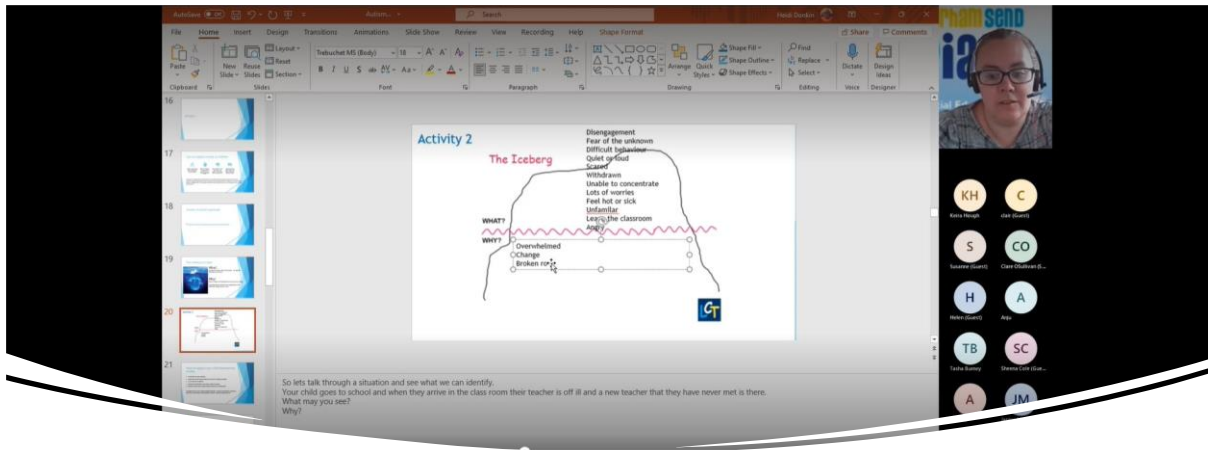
AutoSave Autism... Search Heidi Dunkin

File Home Insert Design Transitions Animations Slide Show Review View Recording Help Shape Format Share Comments

Paste New Slide Reuse Slides Layout Reset Section Trebuchet MS (Body) 18 Arrange Quick Styles Shape Fill Shape Outline Shape Effects Find Replace Select Dictate Design Ideas

Clipboard Slides Font Paragraph Drawing Editing Voice Designer

16
17
18
19
20
21

Activity 2

The Iceberg

Disengagement
Fear of the unknown
Difficult behaviour
Quiet or loud
Scared
Withdrawn
Unable to concentrate
Lots of worries
Feel hot or sick
Unfamilar
Leave the classroom
Angry

WHAT?
WHY?

Overwhelmed
Change
Broken ro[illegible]

CT

So lets talk through a situation and see what we can identify.
Your child goes to school and when they arrive in the class room their teacher is off ill and a new teacher that they have never met is there.
What may you see?
Why?

KH Keira Haugh
C clair (Guest)
S Susanne (Guest)
CO Clare OSullivan
H Helen (Guest)
A Anju
TB Tasha Bunney
SC Sheena Cole (Gue...
A
JM